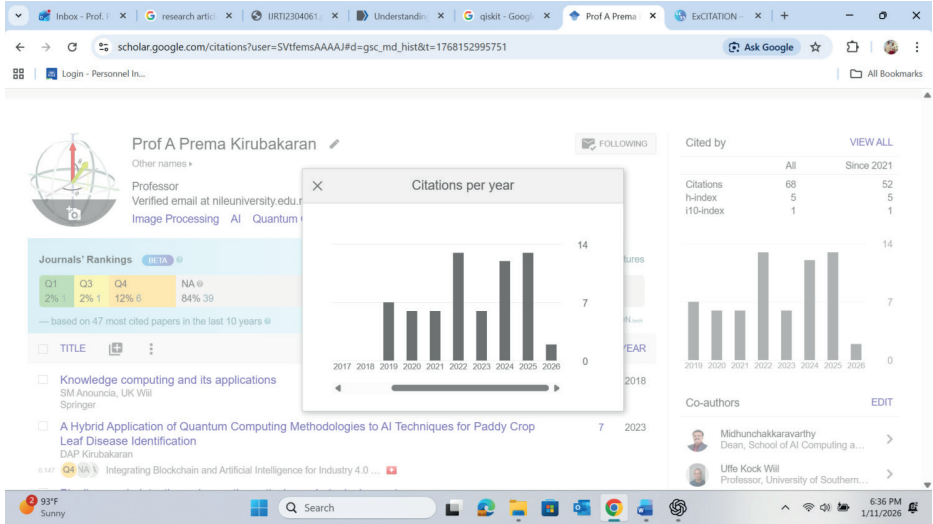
Inbox - Prof. F ×
research articl ×
IJRTI2304061.p ×
Understandin ×
qiskit - Goog ×
Prof A Prema ×
ExCITATION - ×
+

scholar.google.com/citations?user=SVtfemsAAAAJ#d=gsc_md_hist&t=1768152995751
Ask Google

Login - Personnel In...
All Bookmarks

Prof A Prema Kirubakaran
Other names ▸
Professor
Verified email at nileuniversity.edu.n
Image Processing AI Quantum C

FOLLOWING

Journals' Rankings BETA
| Q1 | Q3 | Q4 | NA |
|---|---|---|---|
| 2% 1 | 2% 1 | 12% 6 | 84% 39 |

— based on 47 most cited papers in the last 10 years

TITLE

Knowledge computing and its applications
SM Anouncia, UK Wiil
Springer
2018

A Hybrid Application of Quantum Computing Methodologies to AI Techniques for Paddy Crop Leaf Disease Identification
DAP Kirubakaran
7 2023

Q4 NA Integrating Blockchain and Artificial Intelligence for Industry 4.0 ...

Citations per year
14
7
0
2017 2018 2019 2020 2021 2022 2023 2024 2025 2026

tures
YEAR

Cited by
VIEW ALL
| | All | Since 2021 |
|---|---|---|
| Citations | 68 | 52 |
| h-index | 5 | 5 |
| i10-index | 1 | 1 |

14
7
0
2019 2020 2021 2022 2023 2024 2025 2026

Co-authors
EDIT
Midhunchakkaravarthy
Dean, School of AI Computing a...
Uffe Kock Wiil
Professor, University of Southern...

93°F
Sunny
Search
6:36 PM
1/11/2026